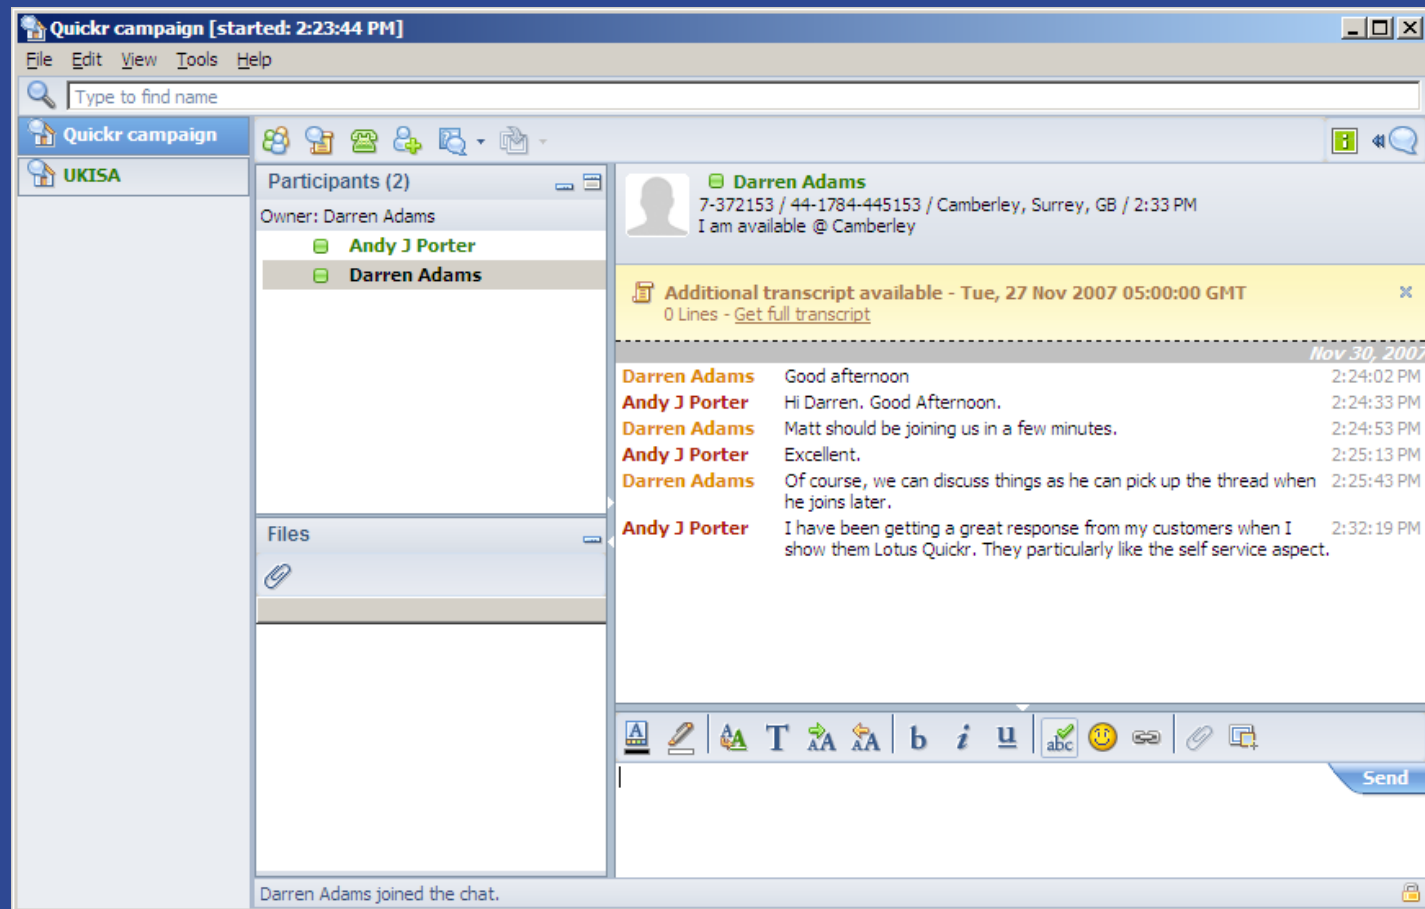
Quickr campaign [started: 2:23:44 PM]

File Edit View Tools Help

Type to find name

Quickr campaign
UKISA

Participants (2)
Owner: Darren Adams
Andy J Porter
Darren Adams

Files

Darren Adams
7-372153 / 44-1784-445153 / Camberley, Surrey, GB / 2:33 PM
I am available @ Camberley

Additional transcript available - Tue, 27 Nov 2007 05:00:00 GMT
0 Lines - Get full transcript

Nov 30, 2007

| | | |
|---|---|---|
| Darren Adams | Good afternoon | 2:24:02 PM |
| Andy J Porter | Hi Darren. Good Afternoon. | 2:24:33 PM |
| Darren Adams | Matt should be joining us in a few minutes. | 2:24:53 PM |
| Andy J Porter | Excellent. | 2:25:13 PM |
| Darren Adams | Of course, we can discuss things as he can pick up the thread when he joins later. | 2:25:43 PM |
| Andy J Porter | I have been getting a great response from my customers when I show them Lotus Quickr. They particularly like the self service aspect. | 2:32:19 PM |

Send

Darren Adams joined the chat.